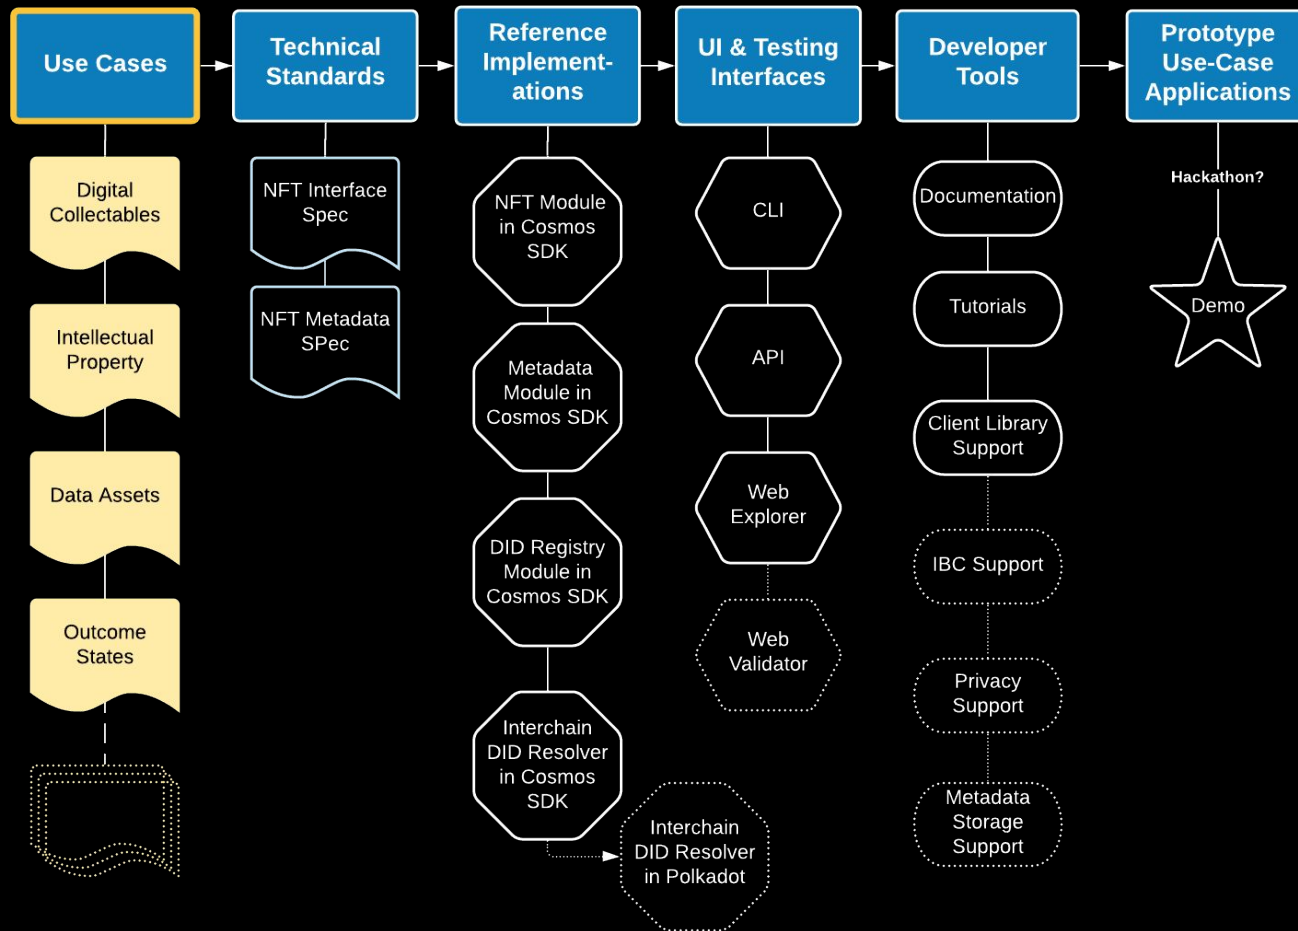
Use Cases

Technical Standards

Reference Implementations

UI & Testing Interfaces

Developer Tools

Prototype Use-Case Applications

Digital Collectables

Intellectual Property

Data Assets

Outcome States

NFT Interface Spec

NFT Metadata SPec

NFT Module in Cosmos SDK

Metadata Module in Cosmos SDK

DID Registry Module in Cosmos SDK

Interchain DID Resolver in Cosmos SDK

Interchain DID Resolver in Polkadot

CLI

API

Web Explorer

Web Validator

Documentation

Tutorials

Client Library Support

IBC Support

Privacy Support

Metadata Storage Support

Hackathon?

Demo